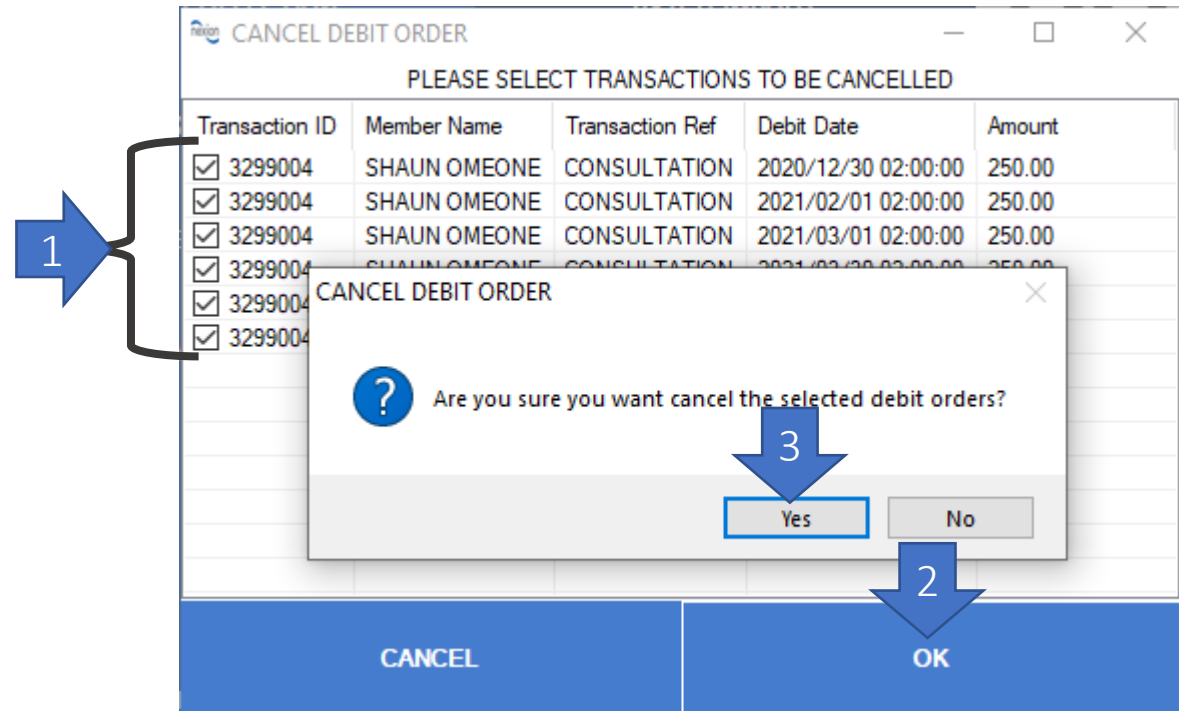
nexion CANCEL DEBIT ORDER

PLEASE SELECT TRANSACTIONS TO BE CANCELLED

| Transaction ID | Member Name | Transaction Ref | Debit Date | Amount |
|---|---|---|---|---|
| 3299004 | SHAUN OMEONE | CONSULTATION | 2020/12/30 02:00:00 | 250.00 |
| 3299004 | SHAUN OMEONE | CONSULTATION | 2021/02/01 02:00:00 | 250.00 |
| 3299004 | SHAUN OMEONE | CONSULTATION | 2021/03/01 02:00:00 | 250.00 |
| 3299004 | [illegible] | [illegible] | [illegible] | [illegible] |
| 3299004 | | | | |
| 3299004 | | | | |

1

CANCEL DEBIT ORDER

Are you sure you want cancel the selected debit orders?

3

Yes

No

2

CANCEL

OK